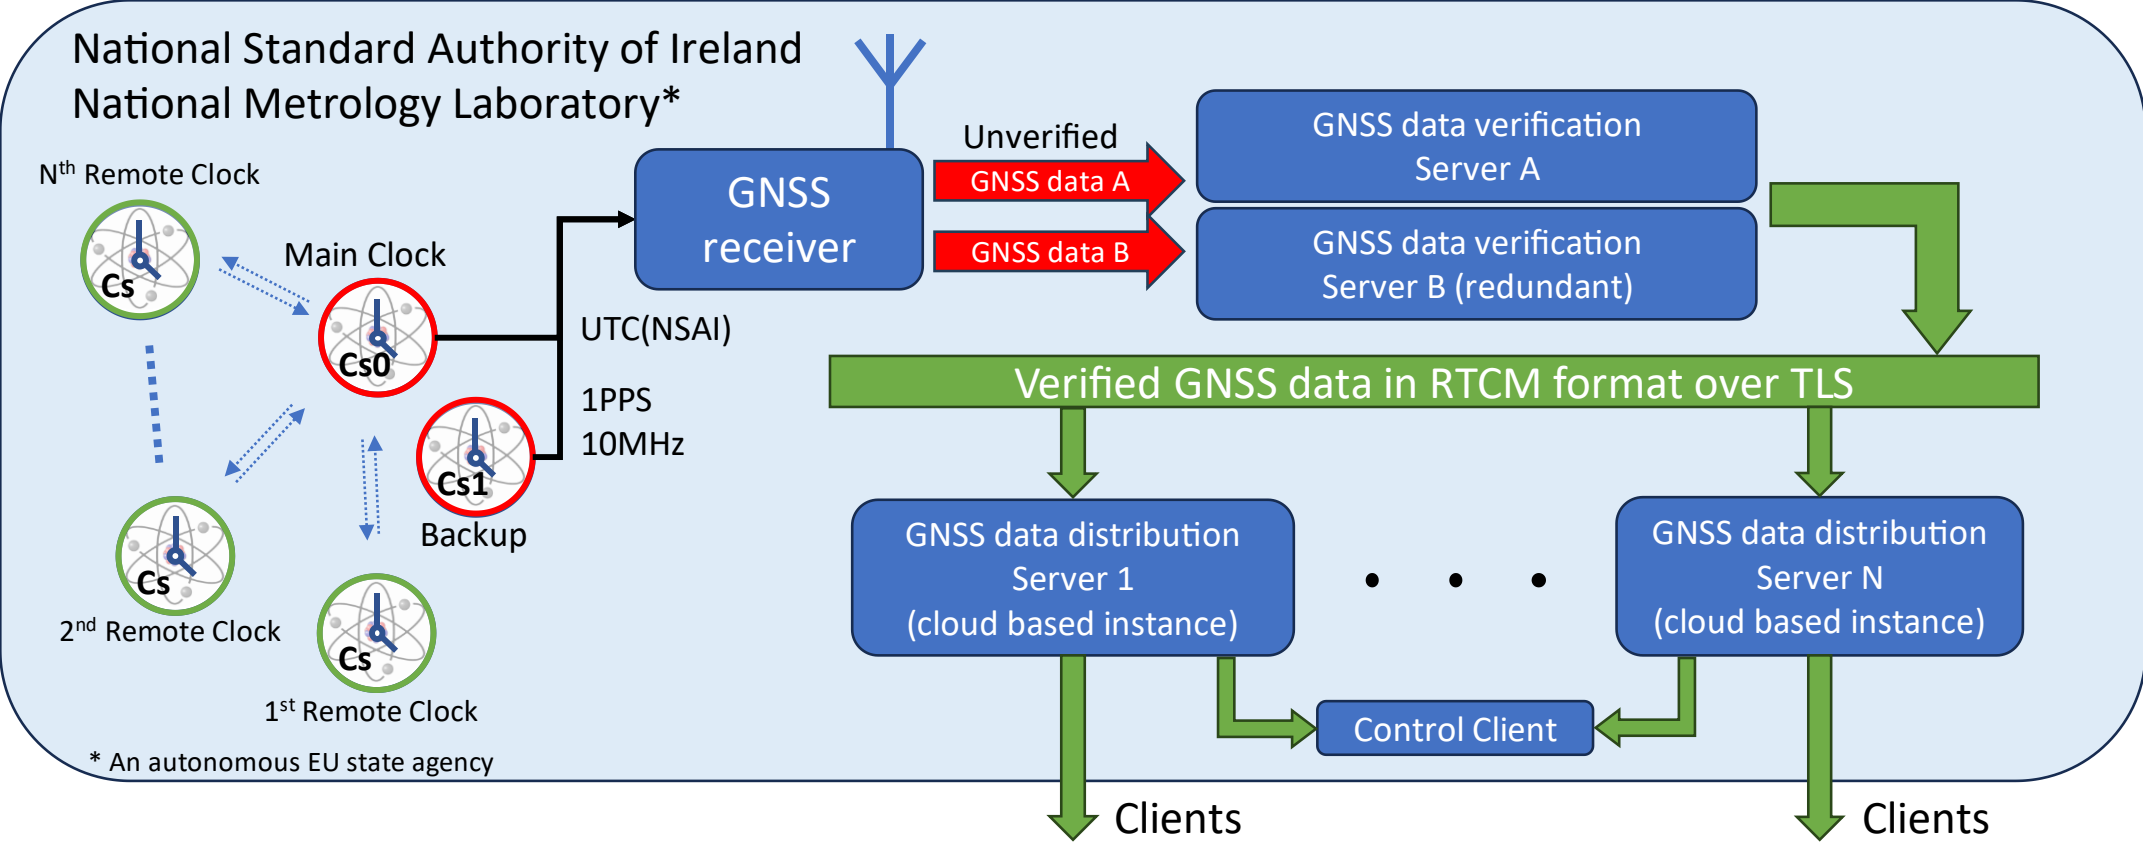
National Standard Authority of Ireland
National Metrology Laboratory*

N$^{th}$ Remote Clock

Cs

Main Clock

Cs0

Cs1

Backup

Cs

2$^{nd}$ Remote Clock

Cs

1$^{st}$ Remote Clock

* An autonomous EU state agency

UTC(NSAI)

1PPS
10MHz

GNSS receiver

Unverified

GNSS data A

GNSS data B

GNSS data verification Server A

GNSS data verification Server B (redundant)

Verified GNSS data in RTCM format over TLS

GNSS data distribution Server 1 (cloud based instance)

• • •

GNSS data distribution Server N (cloud based instance)

Control Client

Clients

Clients